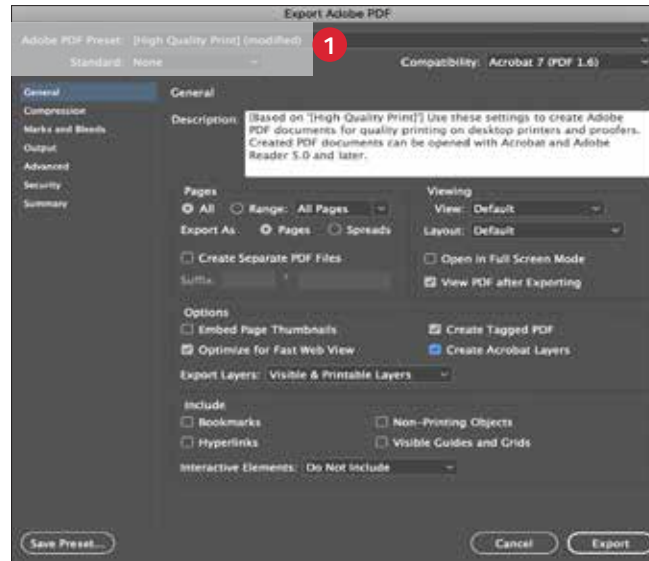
Export Adobe PDF

Adobe PDF Preset: [High Quality Print] (modified)

1

Standard: None

Compatibility: Acrobat 7 (PDF 1.6)

General
Compression
Marks and Bleeds
Output
Advanced
Security
Summary

General

Description: [Based on '[High Quality Print]'] Use these settings to create Adobe PDF documents for quality printing on desktop printers and proofers. Created PDF documents can be opened with Acrobat and Adobe Reader 5.0 and later.

Pages
All
Range: All Pages
Export As: Pages
Spreads
Create Separate PDF Files
Suffix:

Viewing
View: Default
Layout: Default
Open in Full Screen Mode
View PDF after Exporting

Options
Embed Page Thumbnails
Optimize for Fast Web View
Create Tagged PDF
Create Acrobat Layers
Export Layers: Visible & Printable Layers

Include
Bookmarks
Hyperlinks
Non-Printing Objects
Visible Guides and Grids
Interactive Elements: Do Not Include

Save Preset...
Cancel
Export